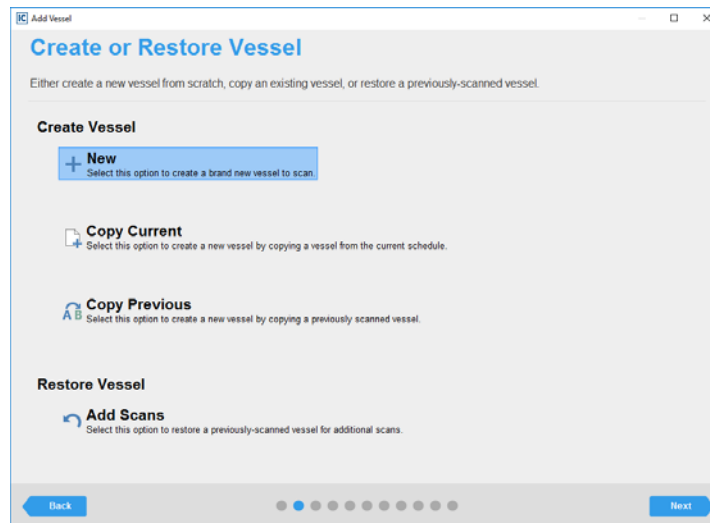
IC Add Vessel

Create or Restore Vessel

Either create a new vessel from scratch, copy an existing vessel, or restore a previously-scanned vessel.

Create Vessel

New
Select this option to create a brand new vessel to scan.

Copy Current
Select this option to create a new vessel by copying a vessel from the current schedule.

A B Copy Previous
Select this option to create a new vessel by copying a previously scanned vessel.

Restore Vessel

Add Scans
Select this option to restore a previously-scanned vessel for additional scans.

Back

Next